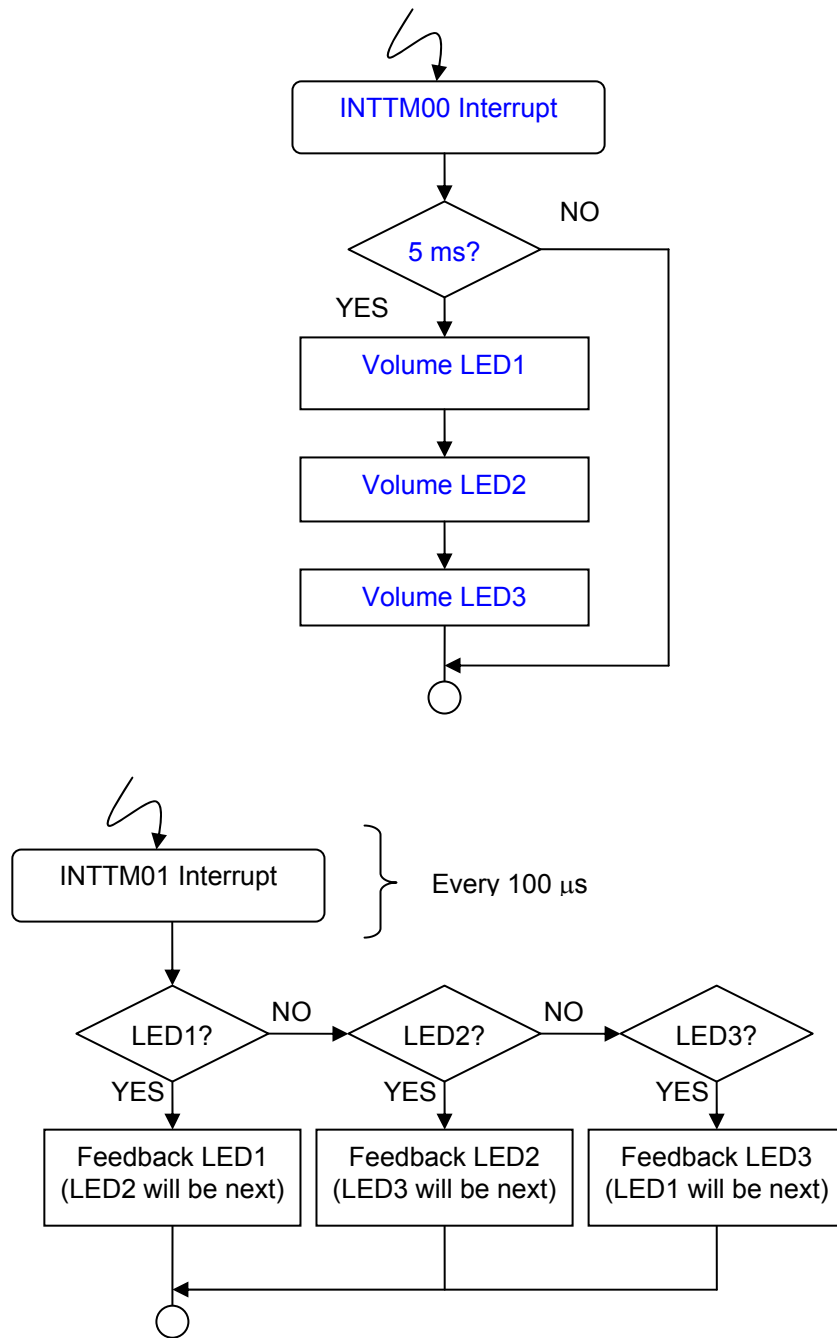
INTTM00 Interrupt

NO

5 ms?

YES

Volume LED1

Volume LED2

Volume LED3

INTTM01 Interrupt

Every 100 $\mu$s

LED1?

NO

LED2?

NO

LED3?

YES

YES

YES

Feedback LED1 (LED2 will be next)

Feedback LED2 (LED3 will be next)

Feedback LED3 (LED1 will be next)